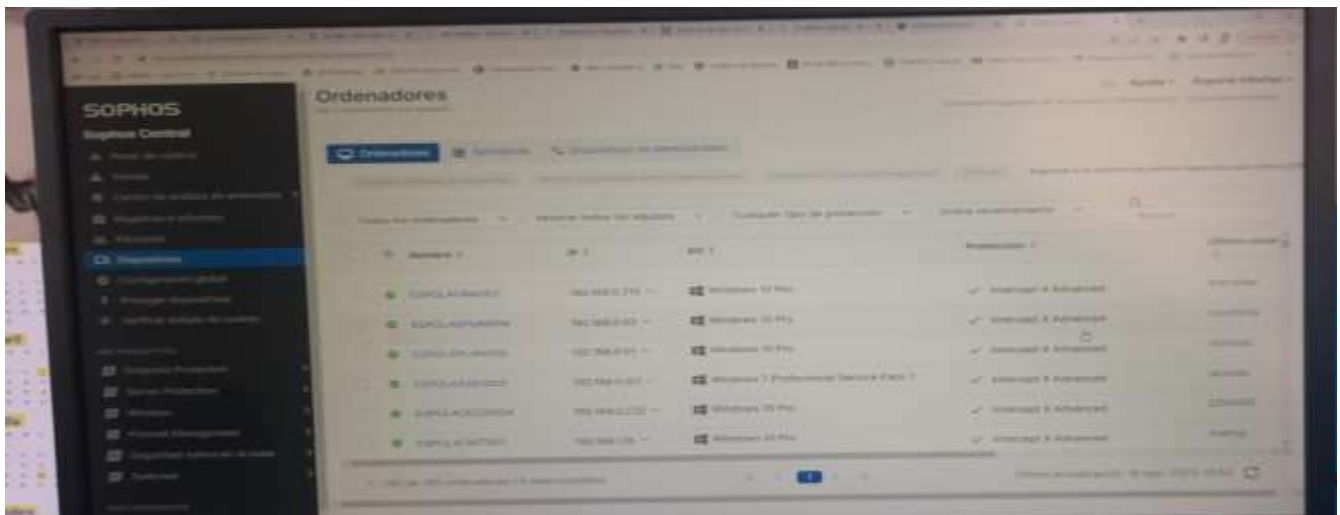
SOPHOS

Sophos Central

Ordenadores

Ordenadores

Servidores

Dispositivos

Nombre

IP

SO

Protección

Windows 10 Pro

Intercept X Advanced

Windows 10 Pro

Intercept X Advanced

Windows 10 Pro

Intercept X Advanced

Windows 7 Professional Service Pack 1

Intercept X Advanced

Windows 10 Pro

Intercept X Advanced

Windows 10 Pro

Intercept X Advanced

1